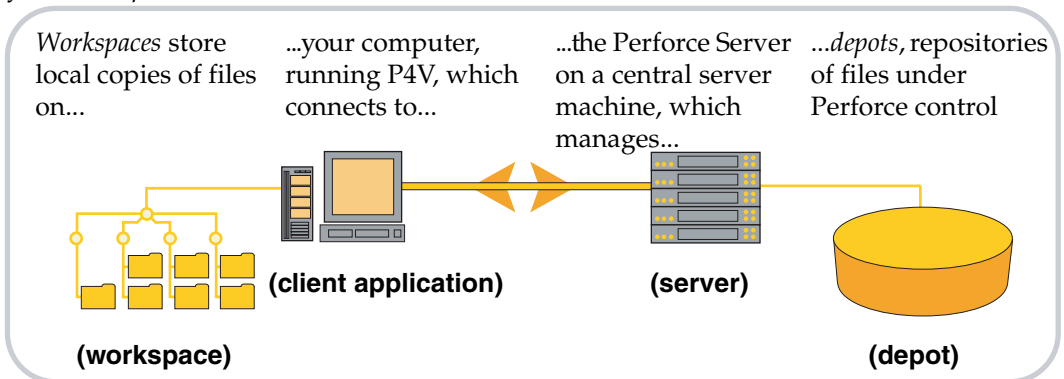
*Workspaces* store local copies of files on...

...your computer, running P4V, which connects to...

...the Perforce Server on a central server machine, which manages...

...*depots*, repositories of files under Perforce control

(client application)

(server)

(workspace)

(depot)